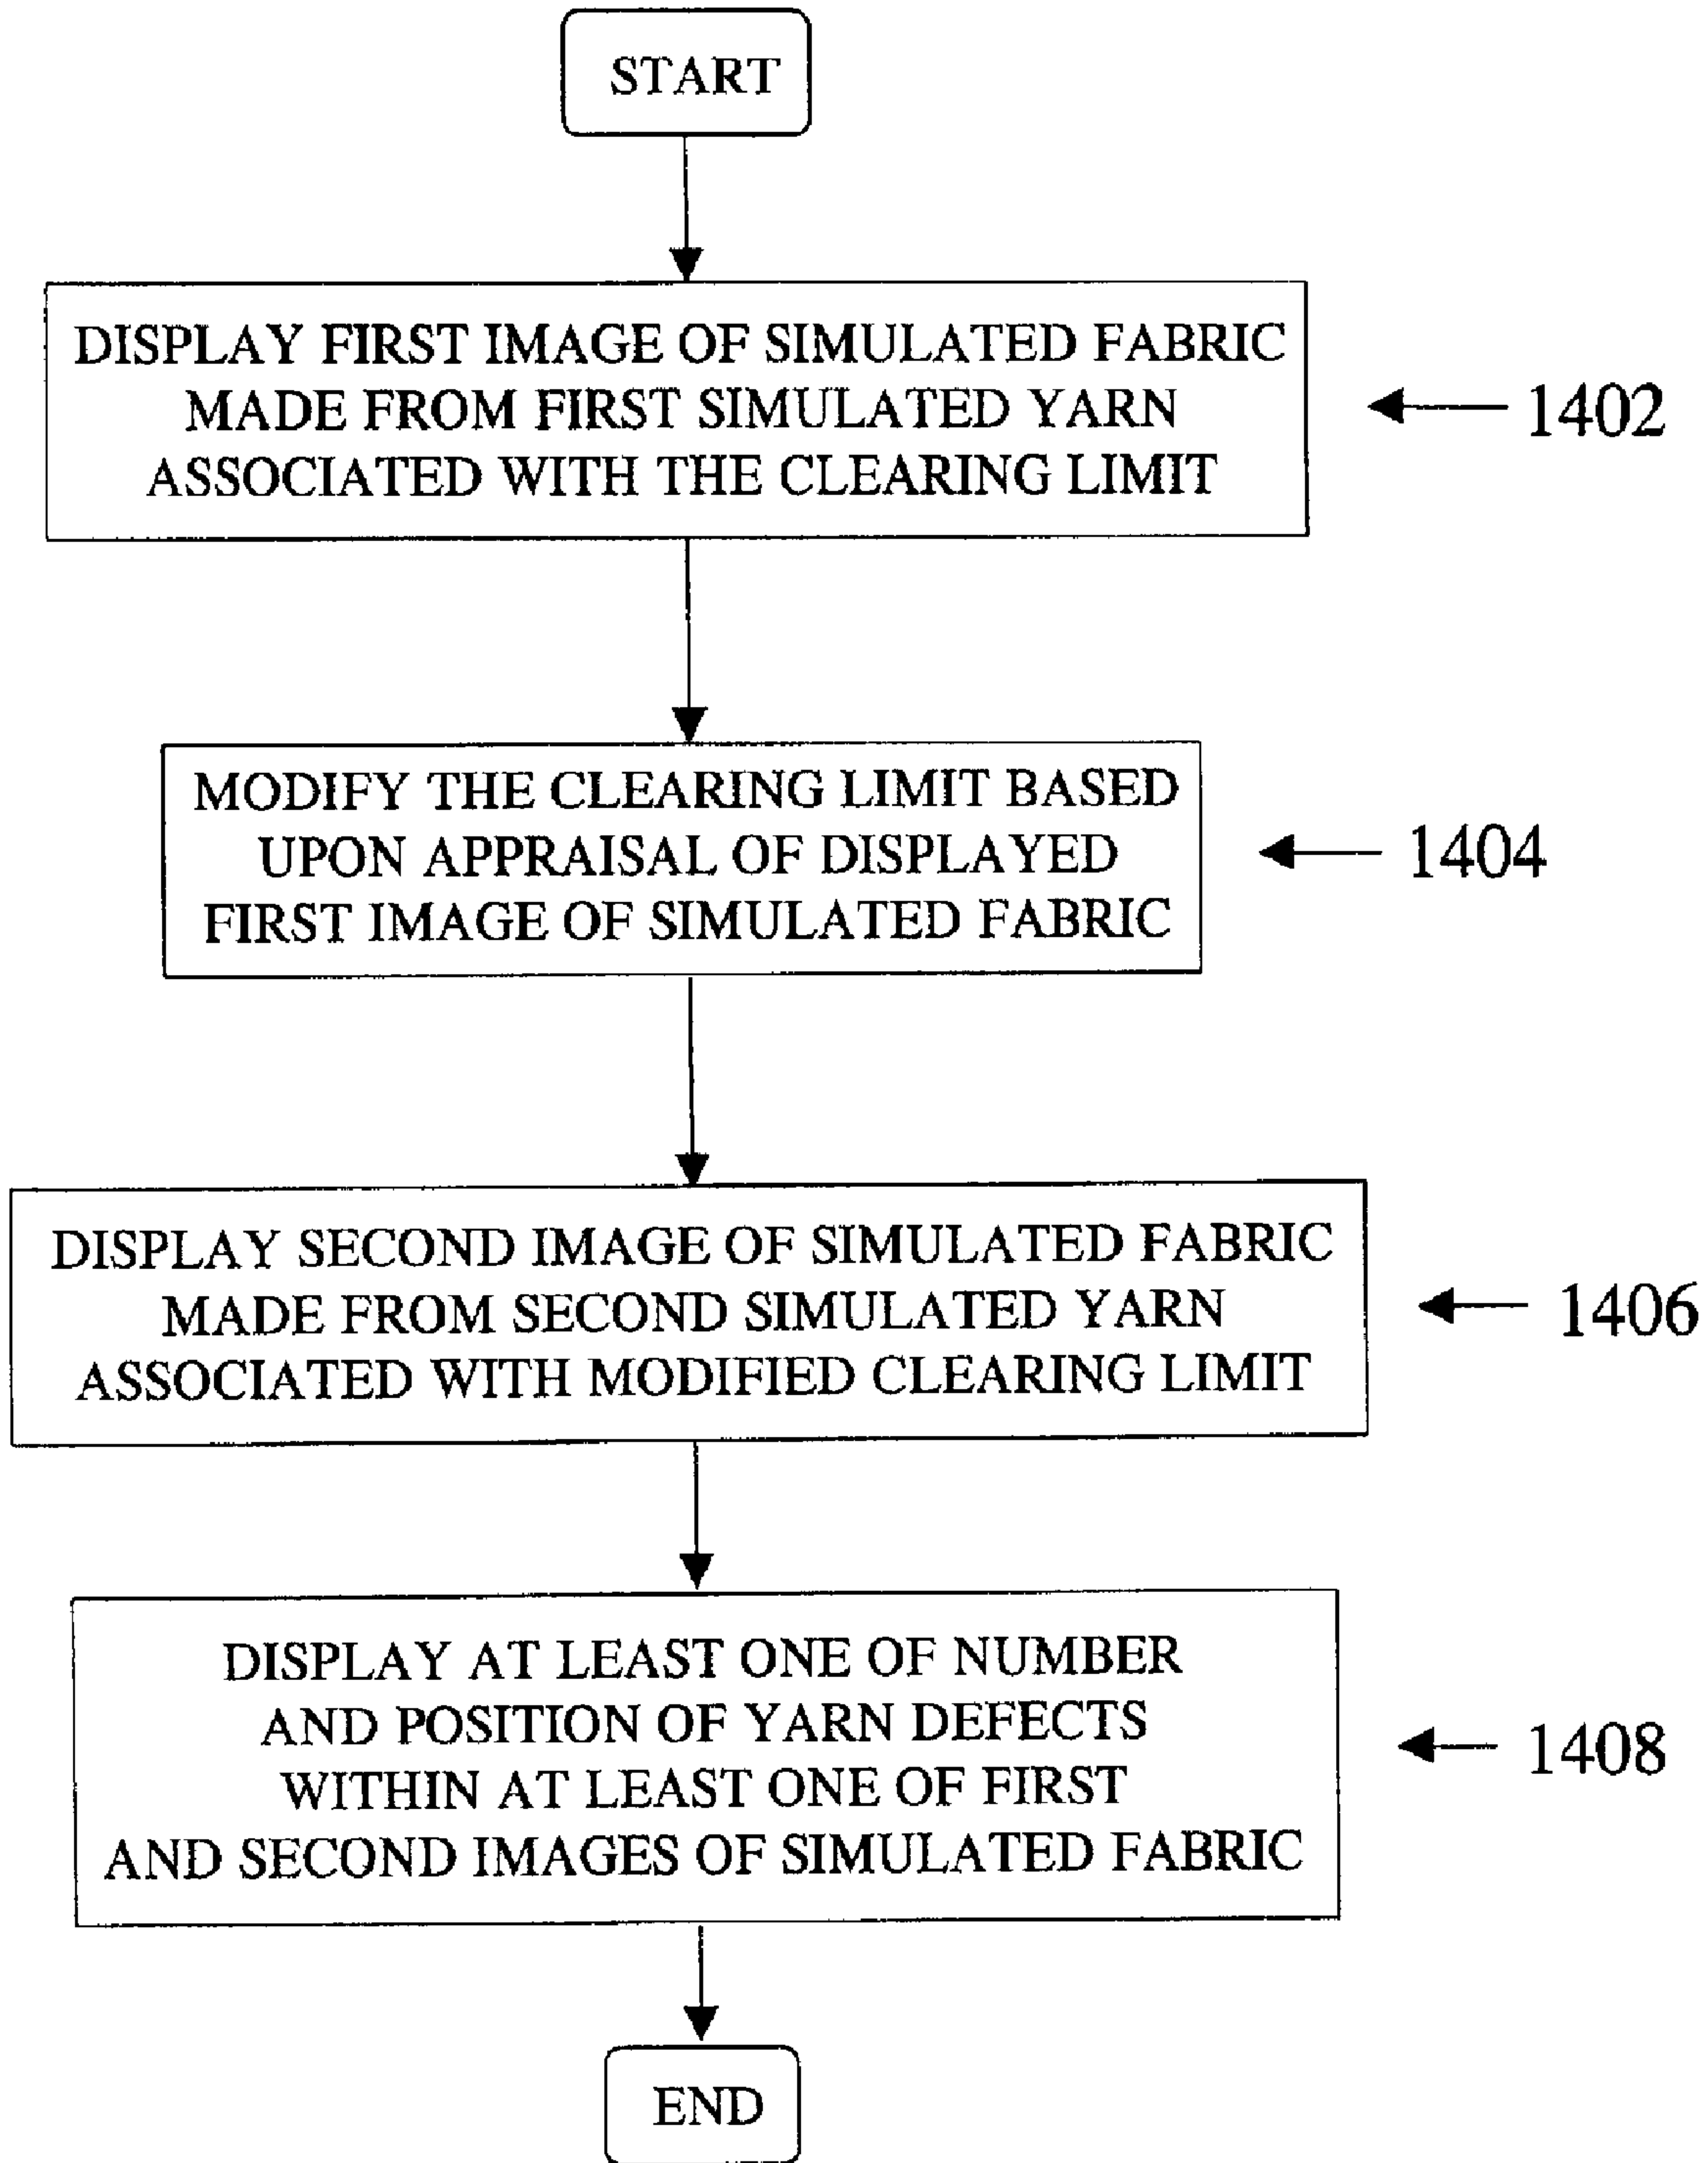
START

DISPLAY FIRST IMAGE OF SIMULATED FABRIC MADE FROM FIRST SIMULATED YARN ASSOCIATED WITH THE CLEARING LIMIT

1402

MODIFY THE CLEARING LIMIT BASED UPON APPRAISAL OF DISPLAYED FIRST IMAGE OF SIMULATED FABRIC

1404

DISPLAY SECOND IMAGE OF SIMULATED FABRIC MADE FROM SECOND SIMULATED YARN ASSOCIATED WITH MODIFIED CLEARING LIMIT

1406

DISPLAY AT LEAST ONE OF NUMBER AND POSITION OF YARN DEFECTS WITHIN AT LEAST ONE OF FIRST AND SECOND IMAGES OF SIMULATED FABRIC

1408

END